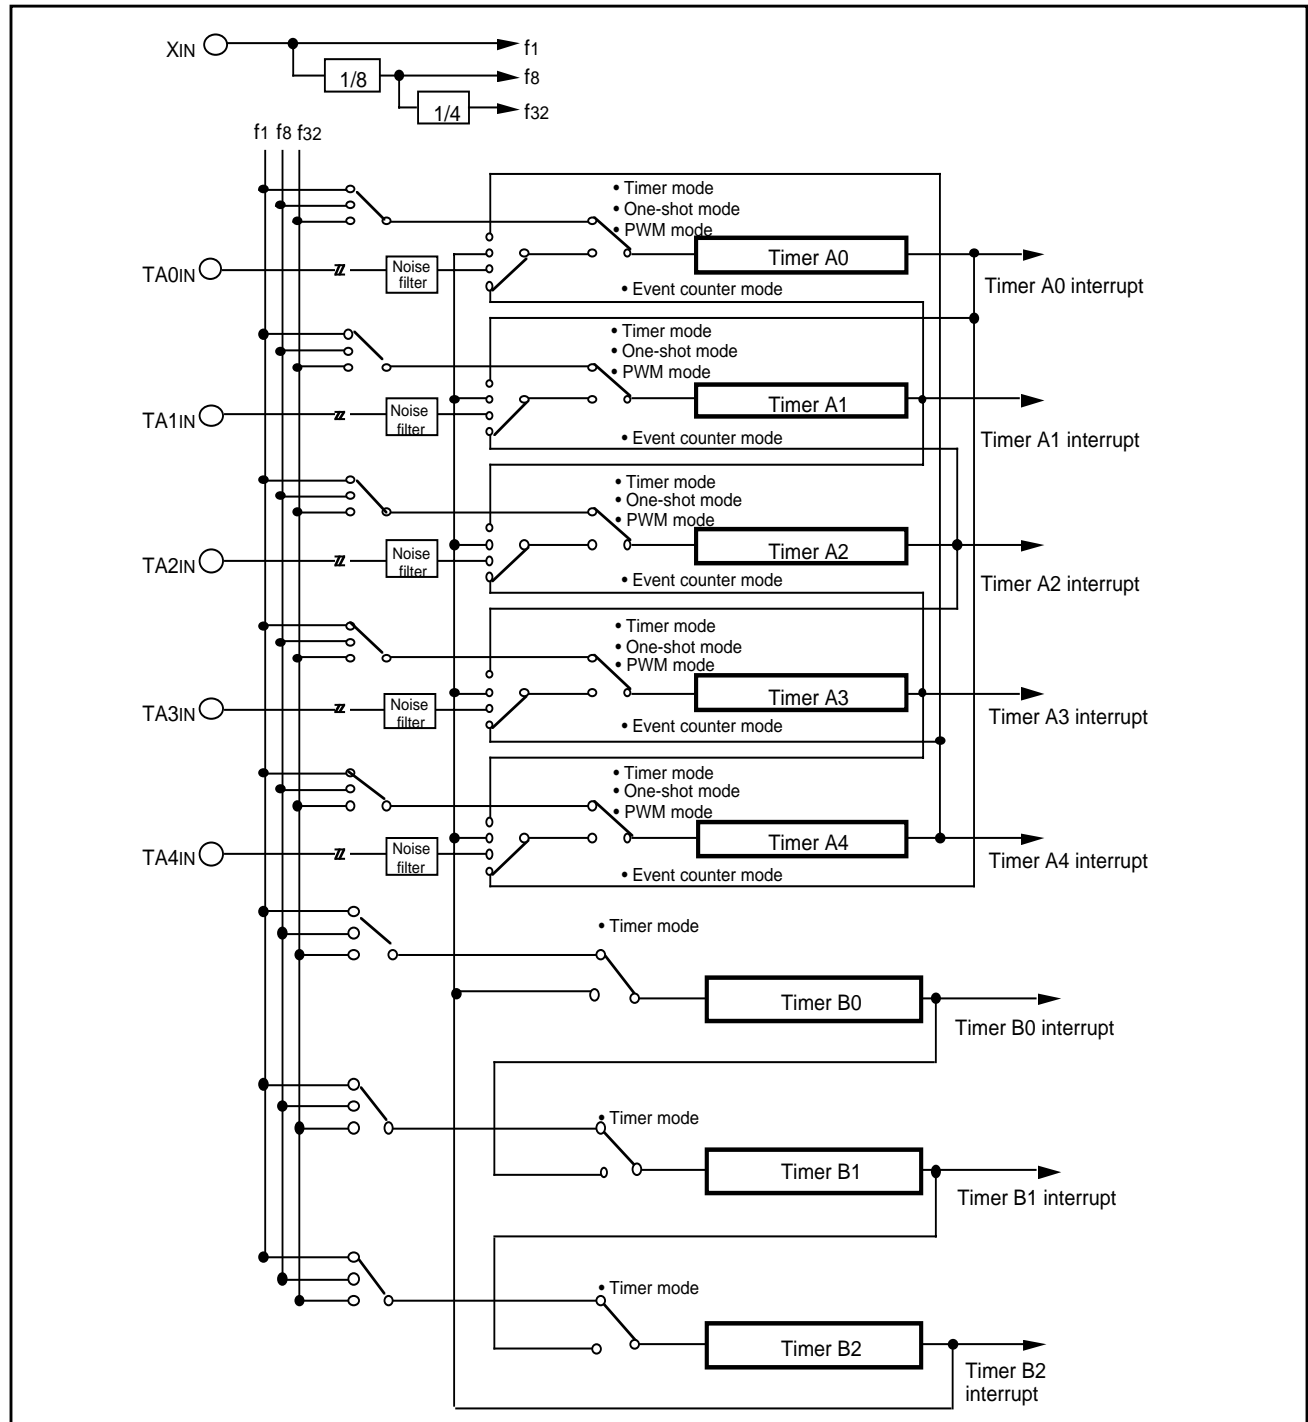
XIN
f1
1/8
f8
1/4
f32
f1 f8 f32

• Timer mode
• One-shot mode
• PWM mode
TA0IN
Noise filter
Timer A0
Timer A0 interrupt
• Event counter mode

• Timer mode
• One-shot mode
• PWM mode
TA1IN
Noise filter
Timer A1
• Event counter mode
Timer A1 interrupt

• Timer mode
• One-shot mode
• PWM mode
TA2IN
Noise filter
Timer A2
• Event counter mode
Timer A2 interrupt

• Timer mode
• One-shot mode
• PWM mode
TA3IN
Noise filter
Timer A3
• Event counter mode
Timer A3 interrupt

• Timer mode
• One-shot mode
• PWM mode
TA4IN
Noise filter
Timer A4
• Event counter mode
Timer A4 interrupt

• Timer mode
Timer B0
Timer B0 interrupt

• Timer mode
Timer B1
Timer B1 interrupt

• Timer mode
Timer B2
Timer B2 interrupt